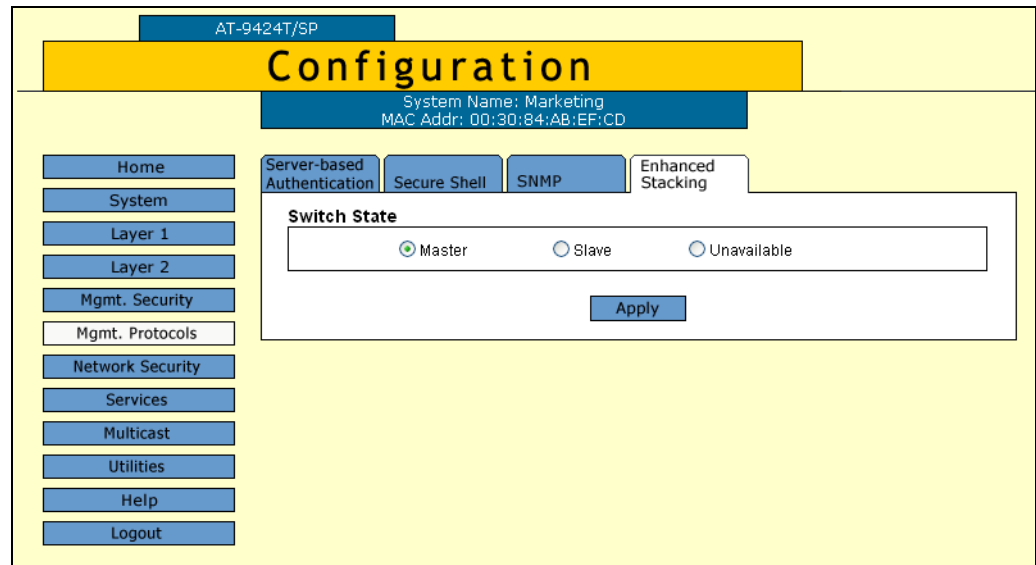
AT-9424T/SP

Configuration

System Name: Marketing
MAC Addr: 00:30:84:AB:EF:CD

Home
System
Layer 1
Layer 2
Mgmt. Security
Mgmt. Protocols
Network Security
Services
Multicast
Utilities
Help
Logout

Server-based Authentication
Secure Shell
SNMP
Enhanced Stacking

Switch State

Master
Slave
Unavailable

Apply